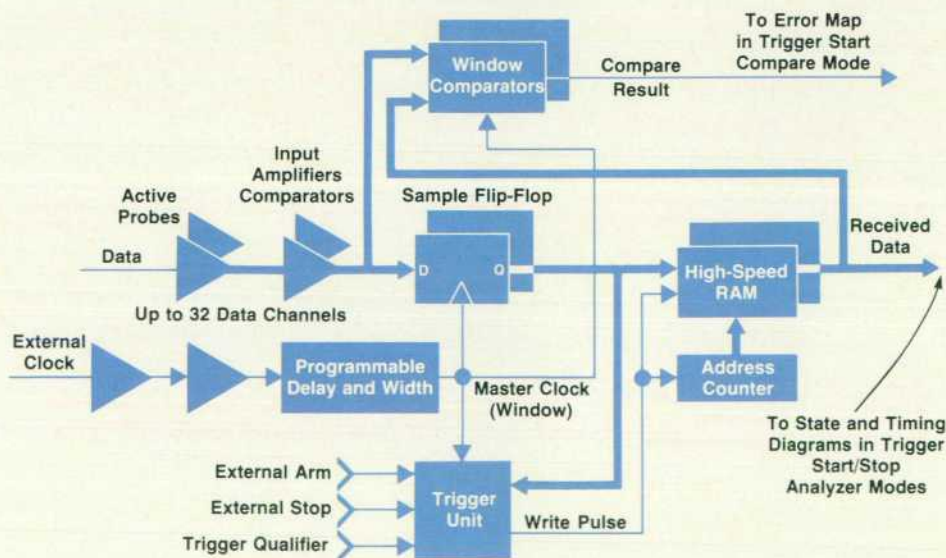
To Error Map in Trigger Start Compare Mode

Window Comparators

Compare Result

Input Amplifiers Comparators

Active Probes

Sample Flip-Flop

Data

D

Q

High-Speed RAM

Received Data

Up to 32 Data Channels

External Clock

Programmable Delay and Width

Master Clock (Window)

Address Counter

To State and Timing Diagrams in Trigger Start/Stop Analyzer Modes

External Arm

External Stop

Trigger Qualifier

Trigger Unit

Write Pulse